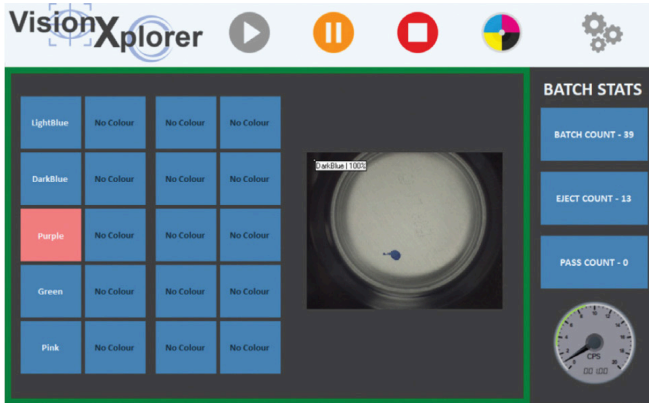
VisionXplorer

| | | | |
|---|---|---|---|
| LightBlue | No Colour | No Colour | No Colour |
| DarkBlue | No Colour | No Colour | No Colour |
| Purple | No Colour | No Colour | No Colour |
| Green | No Colour | No Colour | No Colour |
| Pink | No Colour | No Colour | No Colour |

DarkBlue | 100%

BATCH STATS

BATCH COUNT - 39

EJECT COUNT - 13

PASS COUNT - 0

CPS

00100